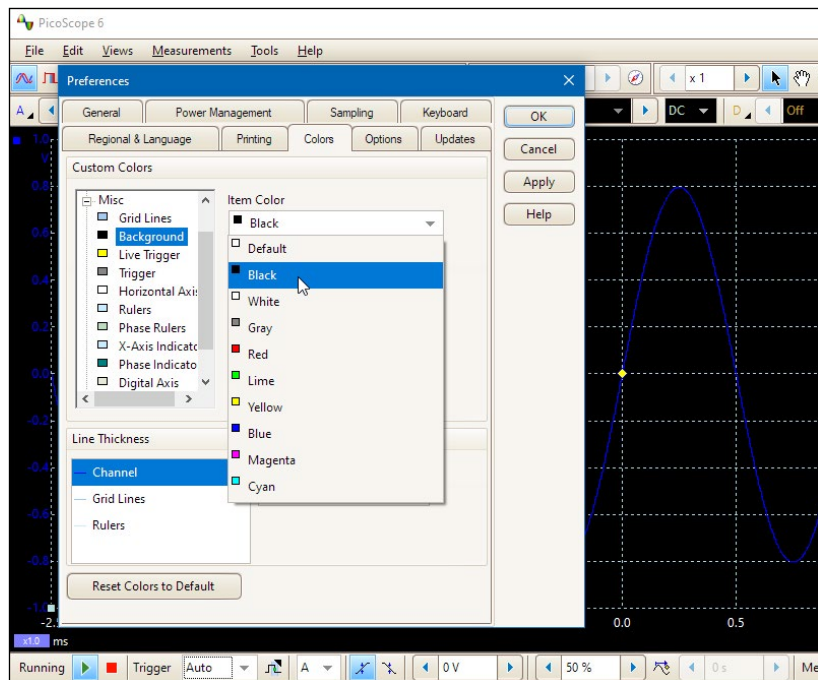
PicoScope 6

File Edit Views Measurements Tools Help

x 1

DC Off

Preferences

General Power Management Sampling Keyboard

Regional & Language Printing Colors Options Updates

OK
Cancel
Apply
Help

Custom Colors

Misc
Grid Lines
Background
Live Trigger
Trigger
Horizontal Axis
Rulers
Phase Rulers
X-Axis Indicato
Phase Indicato
Digital Axis

Item Color

Black

Default
Black
White
Gray
Red
Lime
Yellow
Blue
Magenta
Cyan

Line Thickness

Channel
Grid Lines
Rulers

Reset Colors to Default

1.0
0.8
0.6
0.4
0.2
0.0
-0.2
-0.4
-0.6
-0.8
-1.0

-2.
0.0
0.5

x1.0 ms

Running Trigger Auto A 0 V 50 % 0 s Me